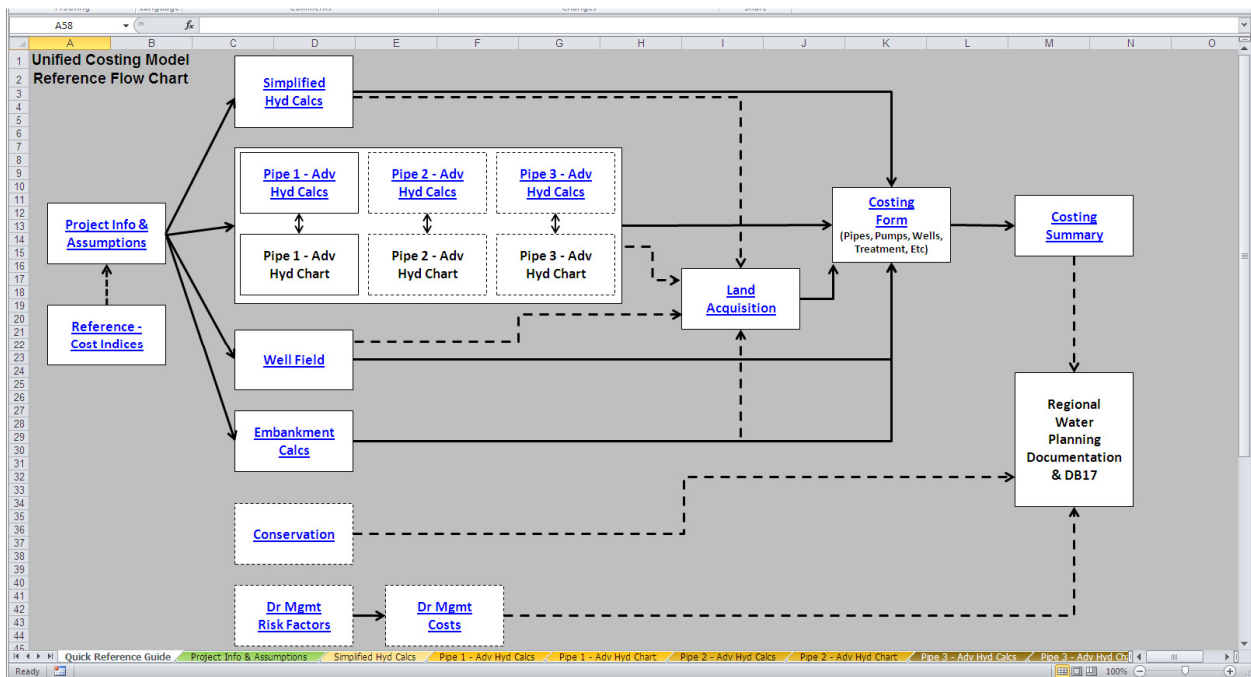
Proofing Language Comments Changes Share

A58 $f_x$

A B C D E F G H I J K L M N O

Unified Costing Model
Reference Flow Chart

Simplified Hyd Calcs

Pipe 1 - Adv Hyd Calcs

Pipe 2 - Adv Hyd Calcs

Pipe 3 - Adv Hyd Calcs

Pipe 1 - Adv Hyd Chart

Pipe 2 - Adv Hyd Chart

Pipe 3 - Adv Hyd Chart

Project Info & Assumptions

Reference - Cost Indices

Costing Form
(Pipes, Pumps, Wells, Treatment, Etc)

Costing Summary

Land Acquisition

Well Field

Embankment Calcs

Regional Water Planning Documentation & DB17

Conservation

Dr Mgmt Risk Factors

Dr Mgmt Costs

Quick Reference Guide | Project Info & Assumptions | Simplified Hyd Calcs | Pipe 1 - Adv Hyd Calcs | Pipe 1 - Adv Hyd Chart | Pipe 2 - Adv Hyd Calcs | Pipe 2 - Adv Hyd Chart | Pipe 3 - Adv Hyd Calcs | Pipe 3 - Adv Hyd Ch

Ready 100%